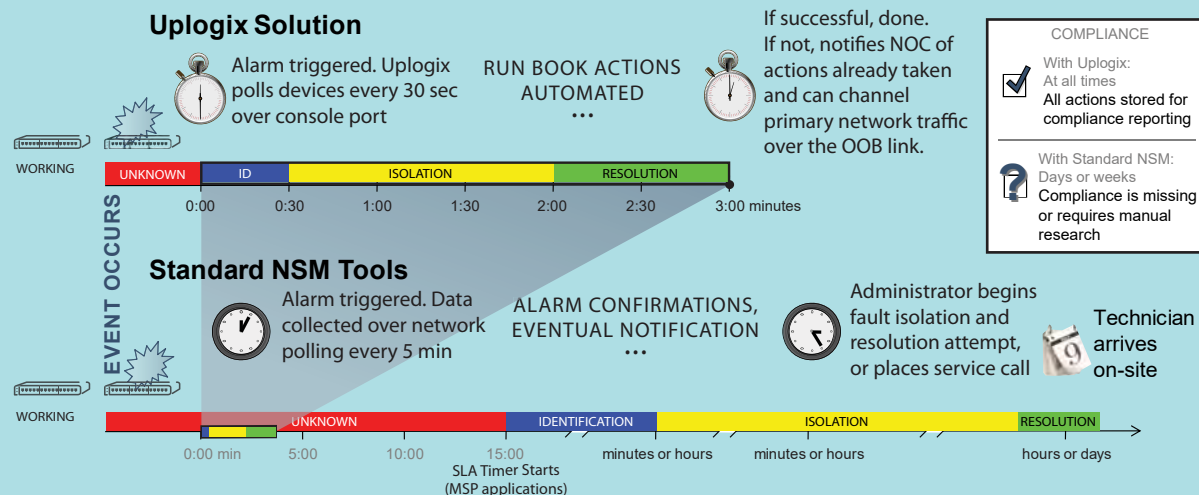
Uplogix Solution

Alarm triggered. Uplogix polls devices every 30 sec over console port

RUN BOOK ACTIONS AUTOMATED
...

If successful, done.
If not, notifies NOC of actions already taken and can channel primary network traffic over the OOB link.

COMPLIANCE

With Uplogix:
At all times
All actions stored for compliance reporting

With Standard NSM:
Days or weeks
Compliance is missing or requires manual research

WORKING

| UNKNOWN | ID | ISOLATION | RESOLUTION |
|---|---|---|---|

0:00 0:30 1:00 1:30 2:00 2:30 3:00 minutes

EVENT OCCURS

Standard NSM Tools

Alarm triggered. Data collected over network polling every 5 min

ALARM CONFIRMATIONS, EVENTUAL NOTIFICATION
...

Administrator begins fault isolation and resolution attempt, or places service call

Technician arrives on-site

9

WORKING

| UNKNOWN | IDENTIFICATION | ISOLATION | RESOLUTION |
|---|---|---|---|

0:00 min 5:00 10:00 15:00 minutes or hours minutes or hours hours or days

SLA Timer Starts
(MSP applications)